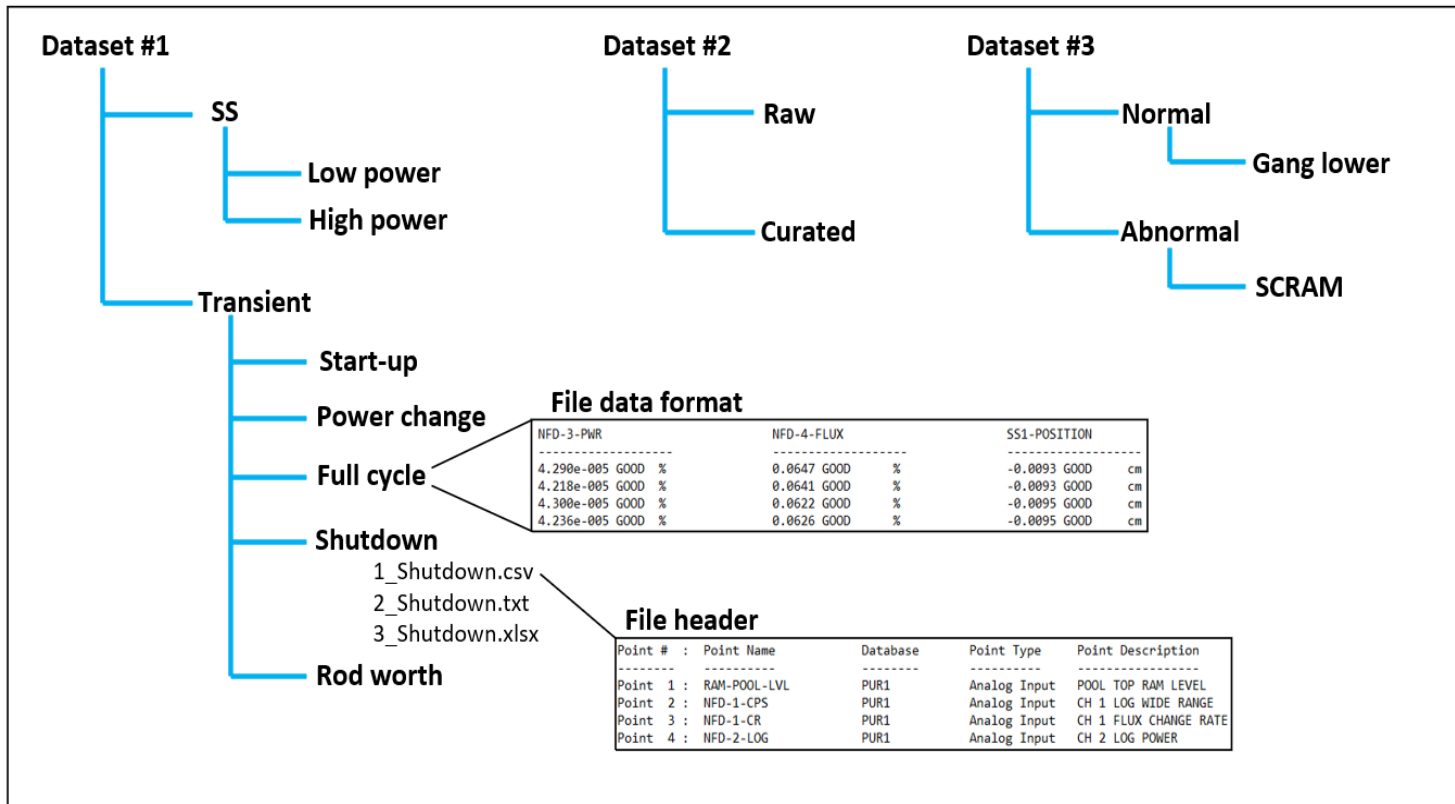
Dataset #1

SS

Low power

High power

Transient

Start-up

Power change

Full cycle

Shutdown

1_Shutdown.csv

2_Shutdown.txt

3_Shutdown.xlsx

Rod worth

Dataset #2

Raw

Curated

Dataset #3

Normal

Gang lower

Abnormal

SCRAM

File data format

| NFD-3-PWR | NFD-4-FLUX | SS1-POSITION |
|---|---|---|
| 4.290e-005 GOOD % | 0.0647 GOOD % | -0.0093 GOOD cm |
| 4.218e-005 GOOD % | 0.0641 GOOD % | -0.0093 GOOD cm |
| 4.300e-005 GOOD % | 0.0622 GOOD % | -0.0095 GOOD cm |
| 4.236e-005 GOOD % | 0.0626 GOOD % | -0.0095 GOOD cm |

File header

| Point # : | Point Name | Database | Point Type | Point Description |
|---|---|---|---|---|
| Point 1 : | RAM-POOL-LVL | PUR1 | Analog Input | POOL TOP RAM LEVEL |
| Point 2 : | NFD-1-CPS | PUR1 | Analog Input | CH 1 LOG WIDE RANGE |
| Point 3 : | NFD-1-CR | PUR1 | Analog Input | CH 1 FLUX CHANGE RATE |
| Point 4 : | NFD-2-LOG | PUR1 | Analog Input | CH 2 LOG POWER |